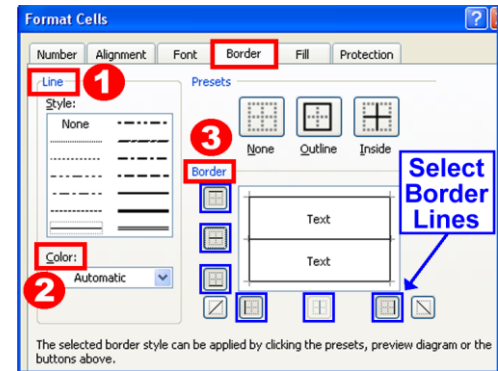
Format Cells

Number | Alignment | Font | Border | Fill | Protection

Line
1
Style:
None

Color:
2
Automatic

Presets
None | Outline | Inside

3
Border

Text

Text

Select Border Lines

The selected border style can be applied by clicking the presets, preview diagram or the buttons above.